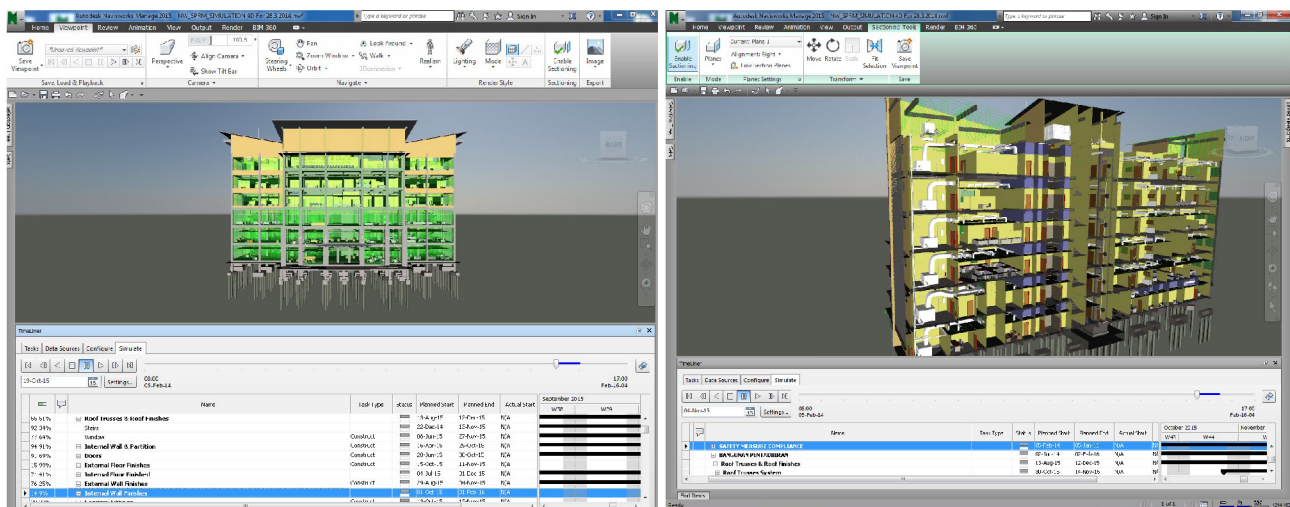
Autodesk Navisworks Manage 2015 NW_SPRM_SIMULATION 4D Fri 28.8.2016.nwf

Type a keyword or phrase

Sign In

Home Viewpoint Review Animation View Output Render BIM 360

Save Viewpoint

Save, Load & Playback

Perspective

Align Camera

Show Tilt Bar

Camera

Steering Wheels

Pan

Zoom Window

Orbit

Look Around

Walk

Navigate

Realism

Lighting

Mode

Render Style

Enable Sectioning

Sectioning

Image

Export

TimeLiner

Tasks Data Sources Configure Simulate

19-Oct-15

Settings...

08:00
05-Feb-14

17:00
Feb-16-04

| | | Name | Task Type | Status | Planned Start | Planned End | Actual Start | September 2015 |
|---|---|---|---|---|---|---|---|---|
| 66.51% | | Roof Trusses & Roof Finishes | | | 29-Aug-15 | 17-Dec-15 | N/A | |
| 92.38% | | Stairs | | | 22-Dec-14 | 13-Nov-15 | N/A | |
| 11.64% | | Window | | | 06-Jun-15 | 27-Nov-15 | N/A | |
| 94.91% | | Internal Wall & Partition | Construct | | 15-Nov-15 | 29-Dec-15 | N/A | |
| 9.69% | | Doors | Construct | | 20-Jun-15 | 30-Oct-15 | N/A | |
| 15.99% | | External Floor Finishes | Construct | | 15-Oct-15 | 11-Nov-15 | N/A | |
| 7.41% | | Internal Floor Finishes | | | 01-Jul-15 | 21-Dec-15 | N/A | |
| 76.25% | | External Wall Finishes | Construct | | 29-Jun-15 | 06-Feb-16 | N/A | |
| 14.9% | | Internal Wall Finishes | | | 01-Oct-15 | 21-Feb-16 | N/A | |

Autodesk Navisworks Manage 2015 NW_SPRM_SIMULATION 4D Fri 28.8.2016.nwf

Type a keyword or phrase

Sign In

Home Viewpoint Review Animation View Output Sectioning Tools Render BIM 360

Enable Sectioning

Planes

Current: Plane 1

Alignment: Right

Link Section Planes

Move Rotate Scale

Fit Selection

Save Viewpoint

Enable Mode Planes Settings Transform Save

TimeLiner

Tasks Data Sources Configure Simulate

04-Nov-15

Settings...

08:00
05-Feb-14

17:00
Feb-16-04

| | Name | Task Type | Status | Planned Start | Planned End | Actual Start | October 2015 | November |
|---|---|---|---|---|---|---|---|---|
| | SAFETY MEASURE COMPLIANCE | | | 05-Feb-14 | 28-Jan-16 | N/A | | |
| | BANGUNAN PENTADBIRAN | | | 05-Jun-14 | 05-Feb-16 | N/A | | |
| | Roof Trusses & Roof Finishes | | | 13-Aug-15 | 12-Dec-15 | N/A | | |
| | Roof Trusses System | | | 30-Oct-15 | 16-Nov-15 | N/A | | |

Ready

1 of 1